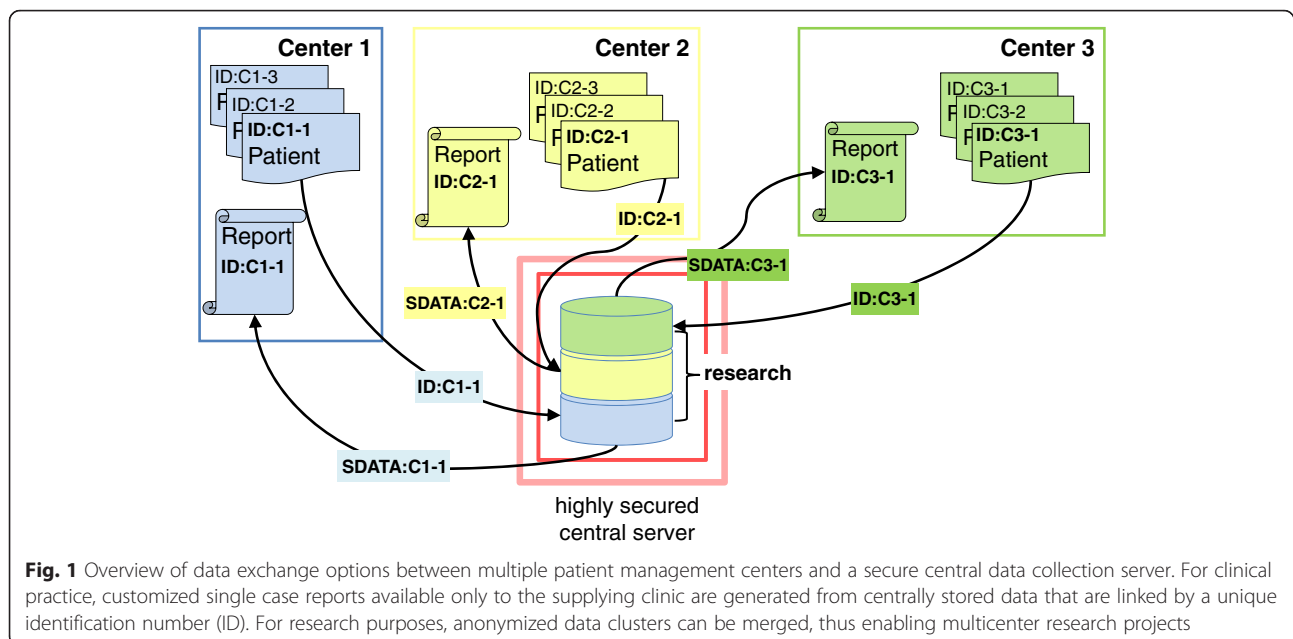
Center 1

ID:C1-3
P
ID:C1-2
P
ID:C1-1
Patient

Report
ID:C1-1

Center 2

ID:C2-3
P
ID:C2-2
P
ID:C2-1
Patient

Report
ID:C2-1

ID:C2-1

Center 3

ID:C3-1
P
ID:C3-2
P
ID:C3-1
Patient

Report
ID:C3-1

SDATA:C3-1

ID:C3-1

SDATA:C2-1

research

ID:C1-1

SDATA:C1-1

highly secured central server

**Fig. 1** Overview of data exchange options between multiple patient management centers and a secure central data collection server. For clinical practice, customized single case reports available only to the supplying clinic are generated from centrally stored data that are linked by a unique identification number (ID). For research purposes, anonymized data clusters can be merged, thus enabling multicenter research projects